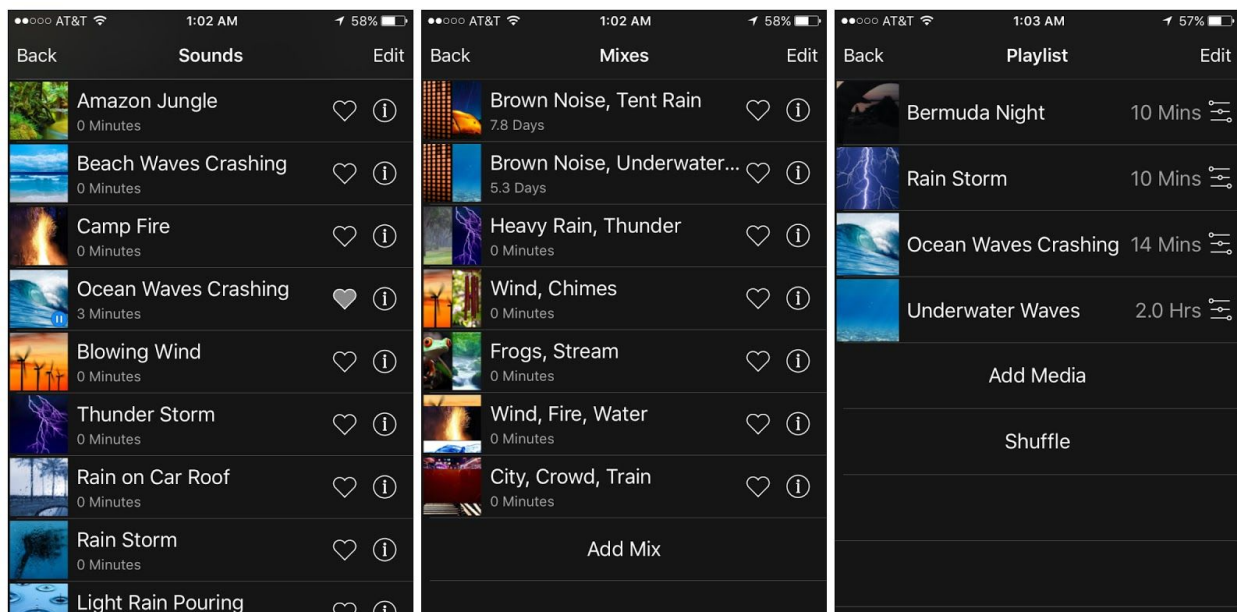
●●○○○ AT&T 1:02 AM 58%

Back Sounds Edit

Amazon Jungle
0 Minutes

Beach Waves Crashing
0 Minutes

Camp Fire
0 Minutes

Ocean Waves Crashing
3 Minutes

Blowing Wind
0 Minutes

Thunder Storm
0 Minutes

Rain on Car Roof
0 Minutes

Rain Storm
0 Minutes

Light Rain Pouring

●●○○○ AT&T 1:02 AM 58%

Back Mixes Edit

Brown Noise, Tent Rain
7.8 Days

Brown Noise, Underwater...
5.3 Days

Heavy Rain, Thunder
0 Minutes

Wind, Chimes
0 Minutes

Frogs, Stream
0 Minutes

Wind, Fire, Water
0 Minutes

City, Crowd, Train
0 Minutes

Add Mix

●●○○○ AT&T 1:03 AM 57%

Back Playlist Edit

Bermuda Night 10 Mins

Rain Storm 10 Mins

Ocean Waves Crashing 14 Mins

Underwater Waves 2.0 Hrs

Add Media

Shuffle